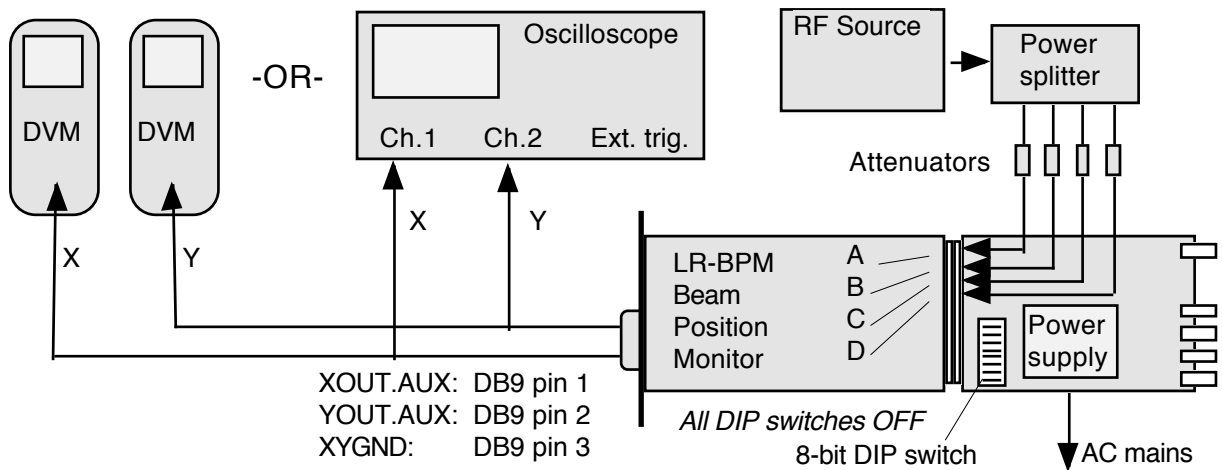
DVM

DVM

-OR-

Oscilloscope

Ch.1 Ch.2 Ext. trig.

RF Source

Power splitter

Attenuators

X

Y

X

Y

LR-BPM
Beam
Position
Monitor

A
B
C
D

Power supply

XOUT.AUX: DB9 pin 1
YOUT.AUX: DB9 pin 2
XYGND: DB9 pin 3

All DIP switches OFF

8-bit DIP switch

AC mains